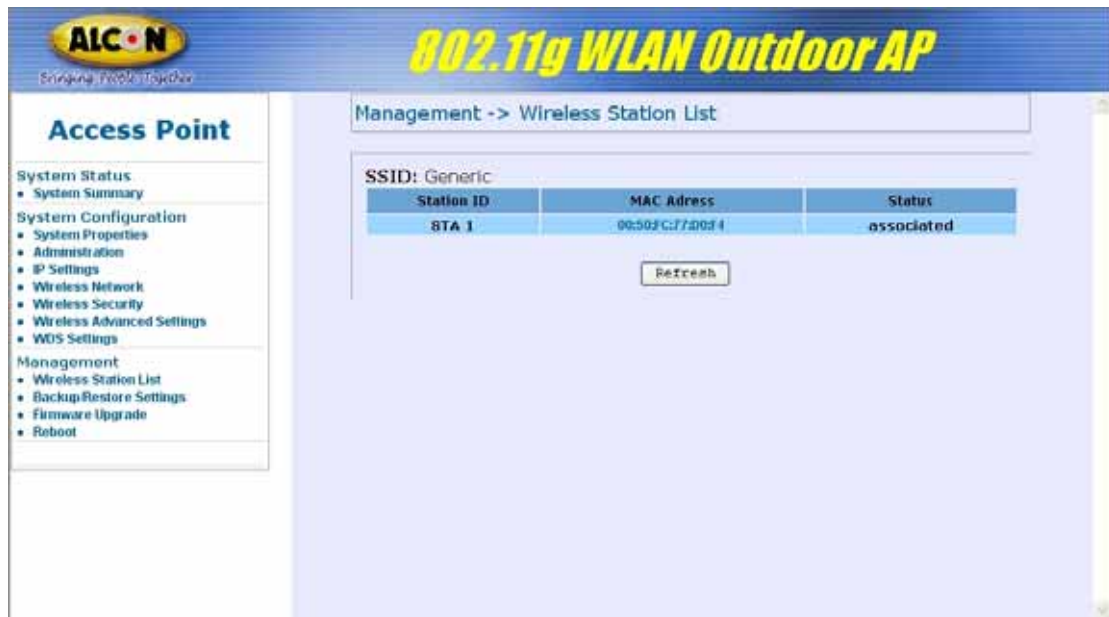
ALCON
Bringing People Together

802.11g WLAN Outdoor AP

Access Point

System Status
• System Summary
System Configuration
• System Properties
• Administration
• IP Settings
• Wireless Network
• Wireless Security
• Wireless Advanced Settings
• WDS Settings
Management
• Wireless Station List
• Backup/Restore Settings
• Firmware Upgrade
• Reboot

Management -> Wireless Station List

SSID: Generic

| Station ID | MAC Adress | Status |
|---|---|---|
| STA 1 | 00:50:FC:77:D0:F4 | associated |

Refresh